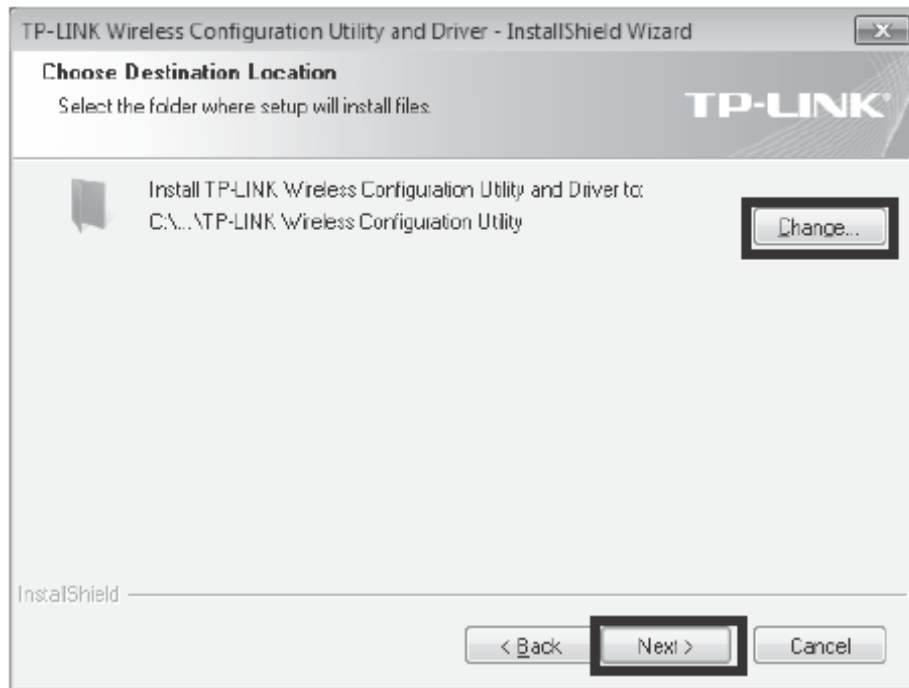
TP-LINK Wireless Configuration Utility and Driver - InstallShield Wizard

Choose Destination Location

Select the folder where setup will install files.

TP-LINK

Install TP-LINK Wireless Configuration Utility and Driver to:
C:\...\TP-LINK Wireless Configuration Utility

Change...

InstallShield

< Back

Next >

Cancel